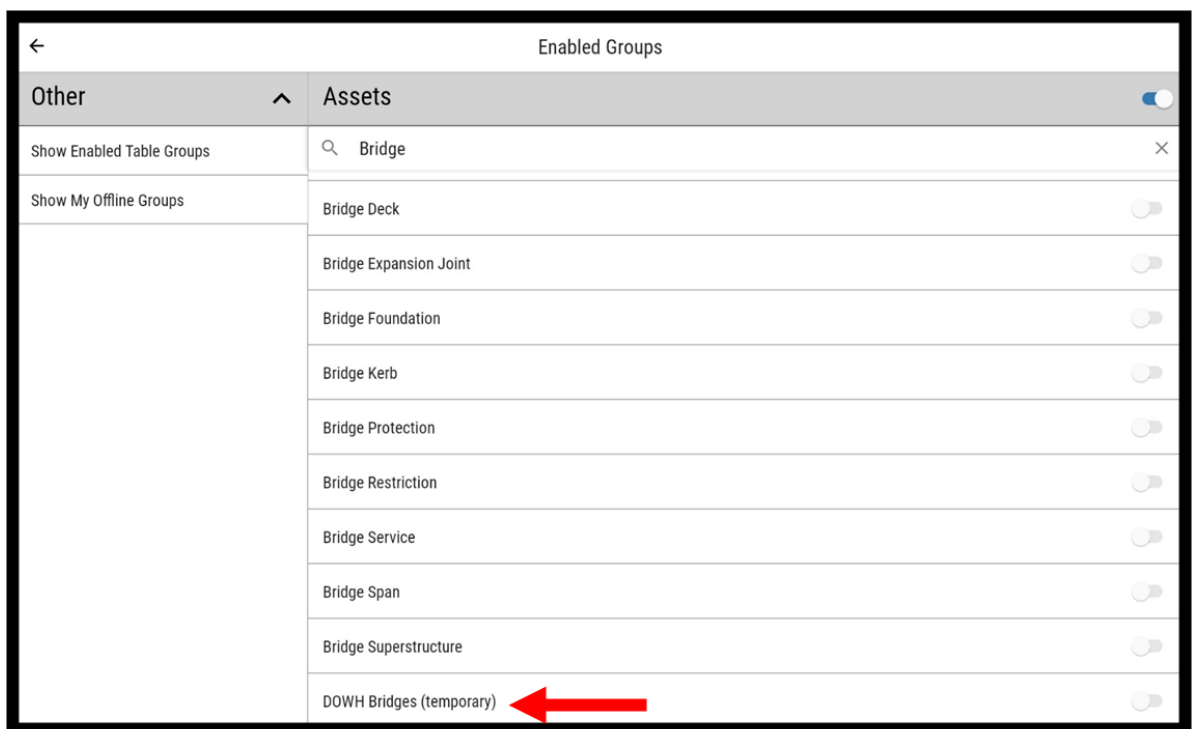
←

Enabled Groups

Other

Show Enabled Table Groups

Show My Offline Groups

Assets

Bridge

Bridge Deck

Bridge Expansion Joint

Bridge Foundation

Bridge Kerb

Bridge Protection

Bridge Restriction

Bridge Service

Bridge Span

Bridge Superstructure

DOWH Bridges (temporary)